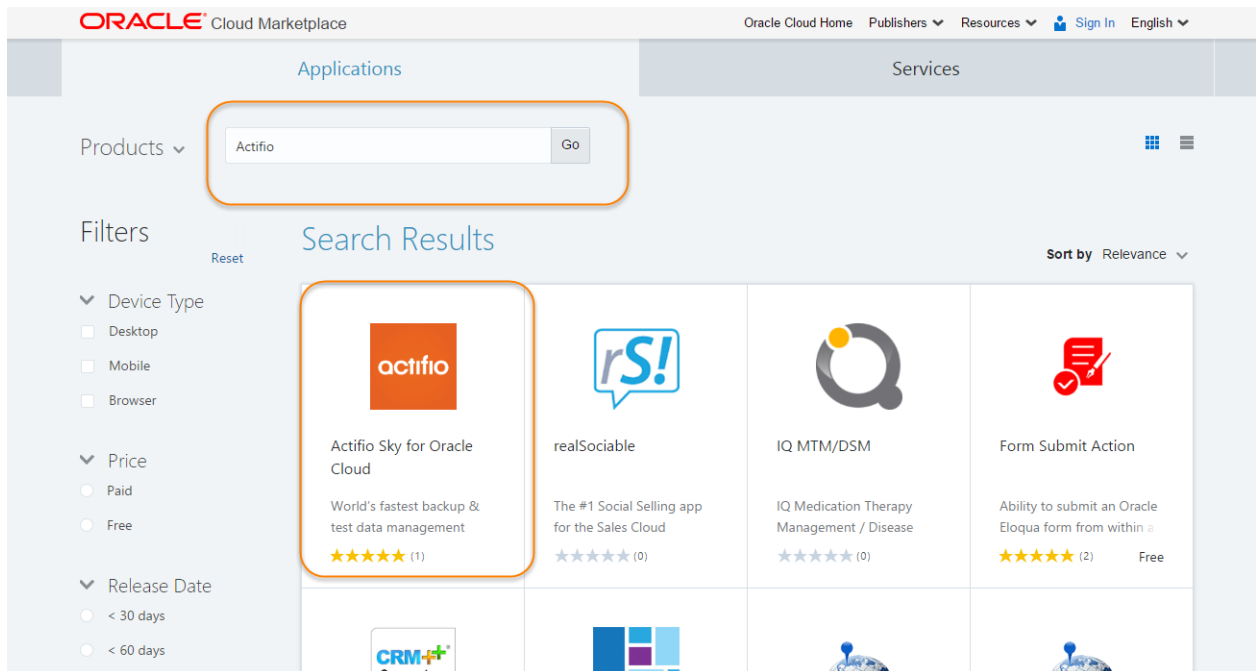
ORACLE Cloud Marketplace

Oracle Cloud Home Publishers Resources Sign In English

Applications Services

Products

Actifio Go

Filters

Reset

Device Type

Desktop

Mobile

Browser

Price

Paid

Free

Release Date

< 30 days

< 60 days

Search Results

Sort by Relevance

actifio

Actifio Sky for Oracle Cloud

World's fastest backup & test data management

★★★★★ (1)

rS!

realSociable

The #1 Social Selling app for the Sales Cloud

★★★★★ (0)

IQ MTM/DSM

IQ Medication Therapy Management / Disease

★★★★★ (0)

Form Submit Action

Ability to submit an Oracle Eloqua form from within a

★★★★★ (2) Free

CRM+